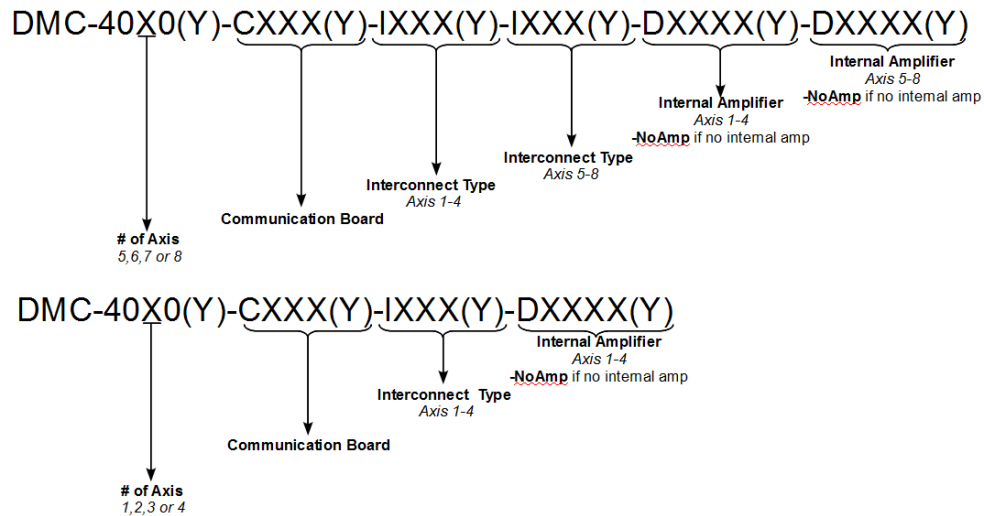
DMC-40X0(Y)-CXXX(Y)-IXXX(Y)-IXXX(Y)-DXXXX(Y)-DXXXX(Y)

Internal Amplifier
Axis 5-8
-NoAmp if no internal amp

Internal Amplifier
Axis 1-4
-NoAmp if no internal amp

Interconnect Type
Axis 5-8

Interconnect Type
Axis 1-4

Communication Board

# of Axis
5,6,7 or 8

DMC-40X0(Y)-CXXX(Y)-IXXX(Y)-DXXXX(Y)

Internal Amplifier
Axis 1-4
-NoAmp if no internal amp

Interconnect Type
Axis 1-4

Communication Board

# of Axis
1,2,3 or 4